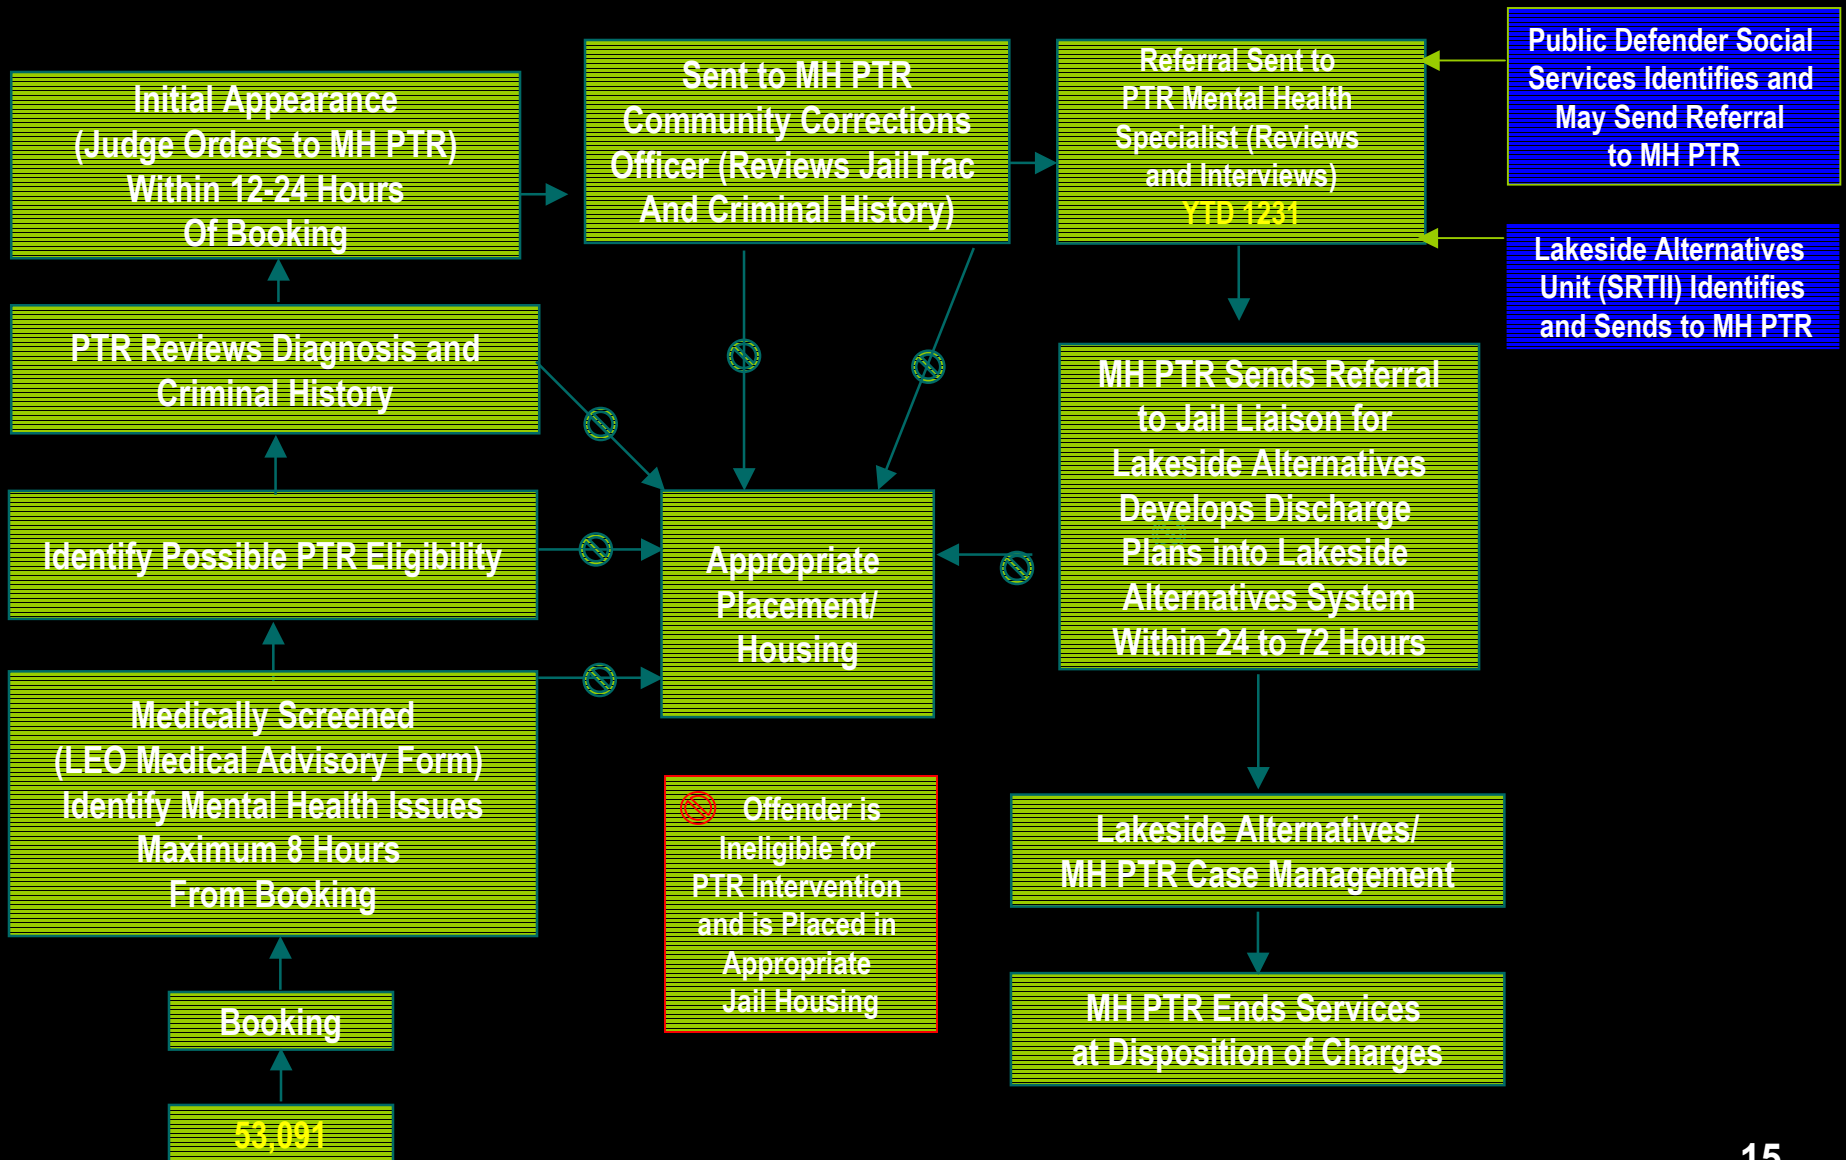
Initial Appearance (Judge Orders to MH PTR) Within 12-24 Hours Of Booking

Sent to MH PTR Community Corrections Officer (Reviews JailTrac And Criminal History)

Referral Sent to PTR Mental Health Specialist (Reviews and Interviews)
YTD 1231

Public Defender Social Services Identifies and May Send Referral to MH PTR

Lakeside Alternatives Unit (SRTII) Identifies and Sends to MH PTR

PTR Reviews Diagnosis and Criminal History

MH PTR Sends Referral to Jail Liaison for Lakeside Alternatives Develops Discharge Plans into Lakeside Alternatives System Within 24 to 72 Hours

Identify Possible PTR Eligibility

Appropriate Placement/ Housing

Medically Screened (LEO Medical Advisory Form) Identify Mental Health Issues Maximum 8 Hours From Booking

Offender is Ineligible for PTR Intervention and is Placed in Appropriate Jail Housing

Lakeside Alternatives/ MH PTR Case Management

Booking

MH PTR Ends Services at Disposition of Charges

53,091

15